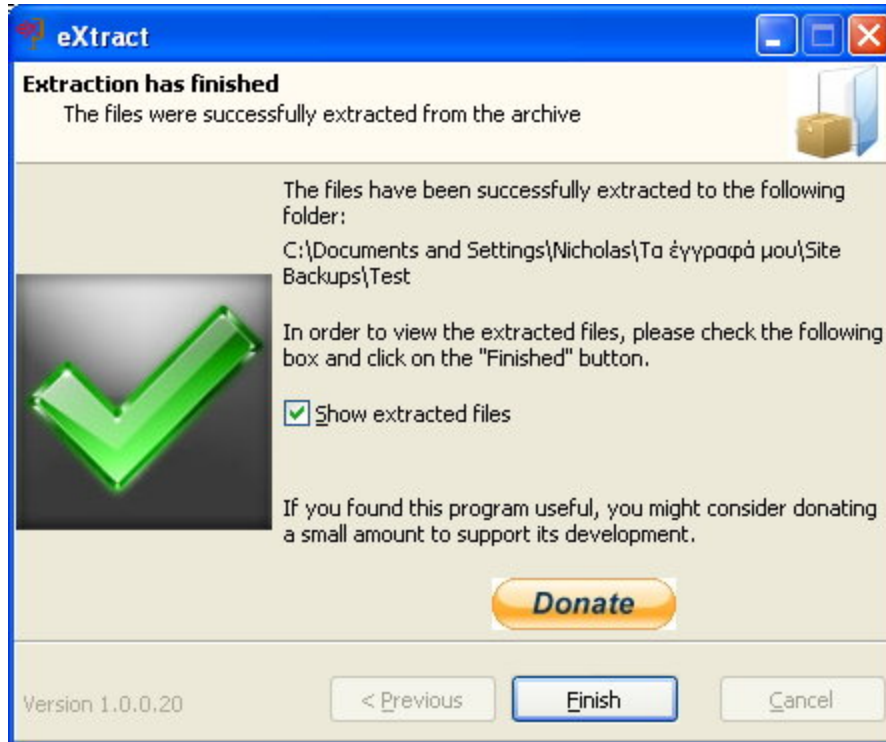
eXtract

Extraction has finished

The files were successfully extracted from the archive

The files have been successfully extracted to the following folder:

C:\Documents and Settings\Nicholas\Τα έγγραφά μου\Site Backups\Test

In order to view the extracted files, please check the following box and click on the "Finished" button.

Show extracted files

If you found this program useful, you might consider donating a small amount to support its development.

Donate

Version 1.0.0.20

< Previous

Finish

Cancel